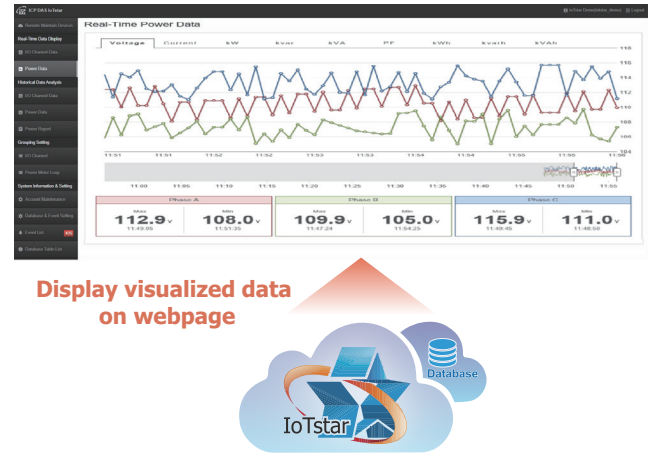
ICP DAS IoTstar

IoTstar Demo(demo_demo) Logout

Remote Module Devices

Real-Time Data Display

I/O Channel Data

Power Data

Historical Data Analysis

I/O Channel Data

Power Data

Power Report

Grouping Setting

I/O Channel

Power Meter Loop

System Information & Setting

Account Maintenance

Database & Event Setting

Event List

Database Table List

Real-Time Power Data

| Voltage | Current | kW | kvar | kVA | PF | kWh | kvarh | kVAh |
|---|---|---|---|---|---|---|---|---|

116
114
112
110
108
106
104

11:51 11:51 11:52 11:52 11:53 11:53 11:54 11:54 11:55 11:55 11:56 11:56

11:00 11:05 11:10 11:15 11:20 11:25 11:30 11:35 11:40 11:45 11:50 11:55

| Phase A | | Phase B | | Phase C | |
|---|---|---|---|---|---|
| Max 112.9 v 11:49:05 | Min 108.0 v 11:51:25 | Max 109.9 v 11:47:24 | Min 105.0 v 11:54:25 | Max 115.9 v 11:49:45 | Min 111.0 v 11:48:50 |

Display visualized data on webpage

Database

IoTstar